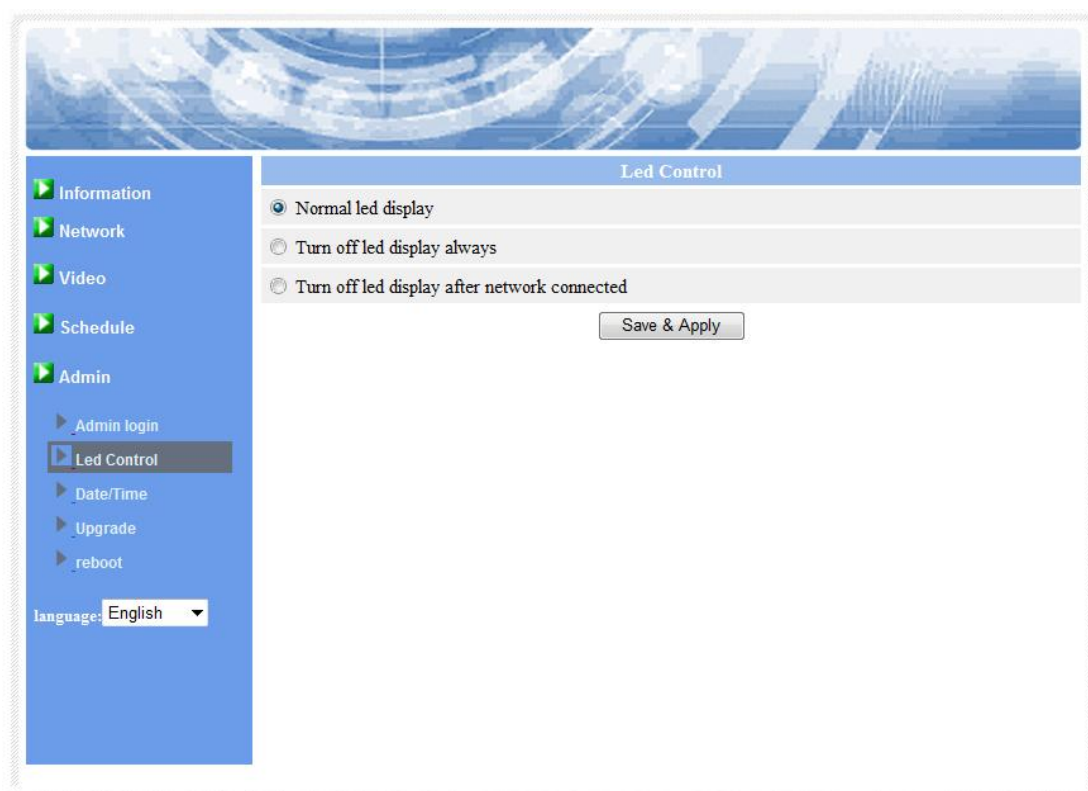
Information

Network

Video

Schedule

Admin

Admin login

Led Control

Date/Time

Upgrade

reboot

language: English

Led Control

Normal led display

Turn off led display always

Turn off led display after network connected

Save & Apply